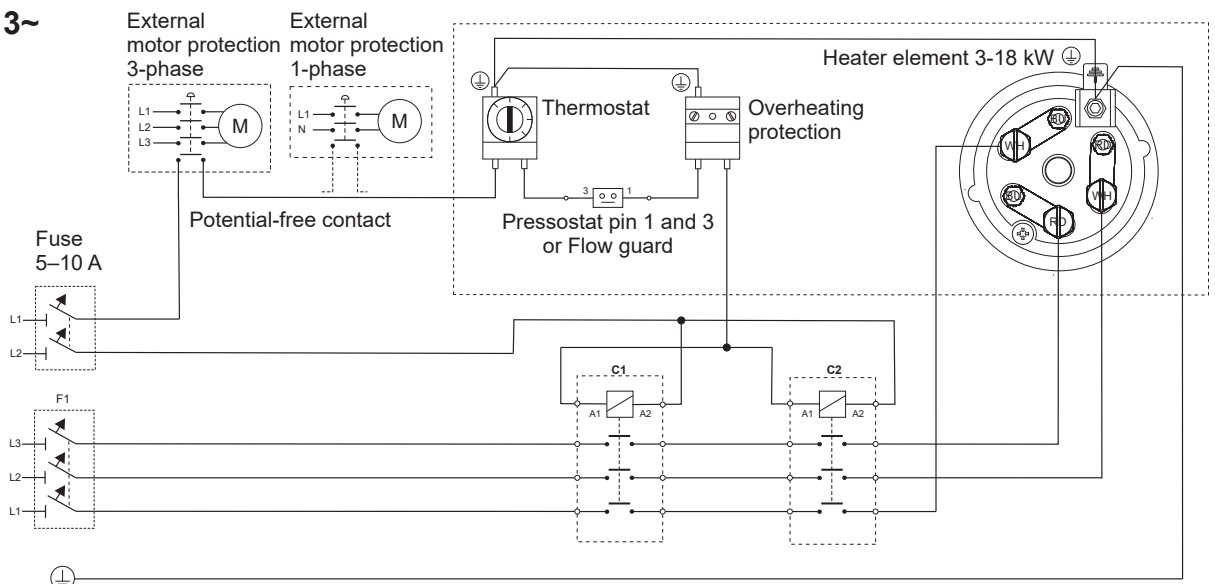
3~

External motor protection 3-phase

L1
L2
L3
M

External motor protection 1-phase

L1
N
M

Thermostat

Overheating protection

Heater element 3-18 kW

WH
RD
RD
WH
RD
RD

3
1

Pressostat pin 1 and 3 or Flow guard

Potential-free contact

Fuse 5–10 A

L1
L2

F1

L3
L2
L1

C1
A1
A2

C2
A1
A2